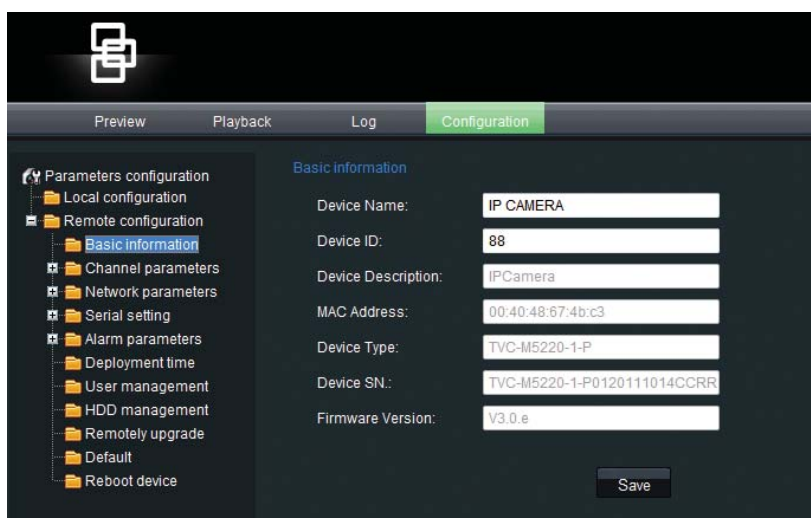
Preview Playback Log Configuration

Parameters configuration
Local configuration
Remote configuration
Basic information
Channel parameters
Network parameters
Serial setting
Alarm parameters
Deployment time
User management
HDD management
Remotely upgrade
Default
Reboot device

Basic information

| | |
|---|---|
| Device Name: | IP CAMERA |
| Device ID: | 88 |
| Device Description: | IPCamera |
| MAC Address: | 00:40:48:67:4b:c3 |
| Device Type: | TVC-M5220-1-P |
| Device SN.: | TVC-M5220-1-P0120111014CCRR |
| Firmware Version: | V3.0.e |

Save